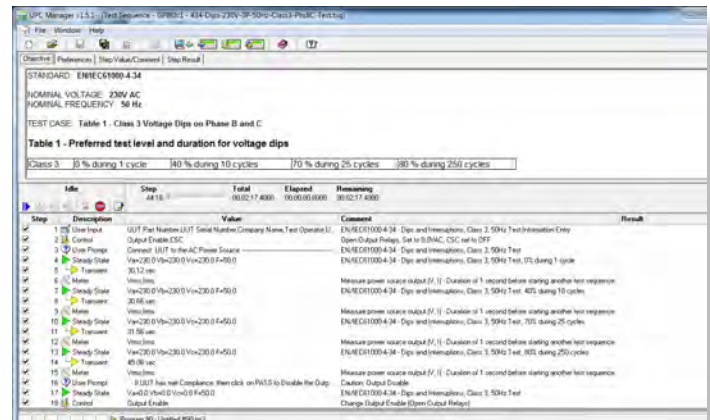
UPC Manager v1.5.2 - [Test Sequence - GP800-1 - 434-Dips-230V-3P-50Hz-Class3-PhBC-Test.tsq]

File Window Help

Objective | Preferences | Step Value/Comment | Step Result

STANDARD: EN/IEC61000-4-34

NOMINAL VOLTAGE: 230V AC
NOMINAL FREQUENCY: 50 Hz

TEST CASE: Table 1 - Class 3 Voltage Dips on Phase B and C

Table 1 - Preferred test level and duration for voltage dips

| Class 3 | 0 % during 1 cycle | 40 % during 10 cycles | 70 % during 25 cycles | 80 % during 250 cycles |
|---|---|---|---|---|

Idle | Step 4416 | Total 00:02:17.4000 | Elapsed 00:00:00.0000 | Remaining 00:02:17.4000

| Step | Description | Value | Comment | Result |
|---|---|---|---|---|
| 1 | User Input | UUT Part Number,UUT Serial Number,Company Name,Test Operator U... | EN/IEC61000-4-34 - Dips and Interruptions, Class 3, 50Hz Test Information Entry | |
| 2 | Control | Output Enable,CSC | Open Output Relays, Set to 0VAC, CSC set to OFF | |
| 3 | User Prompt | Connect UUT to the AC Power Source | EN/IEC61000-4-34 - Dips and Interruptions, Class 3, 50Hz Test | |
| 4 | Steady State | Va=230.0 Vb=230.0 Vc=230.0 F=50.0 | EN/IEC61000-4-34 - Dips and Interruptions, Class 3, 50Hz Test, 0% during 1 cycle | |
| 5 | Transient | 30.12 sec | | |
| 6 | Meter | Vrms,Irms | Measure power source output (V, I) - Duration of 1 second before starting another test sequence | |
| 7 | Steady State | Va=230.0 Vb=230.0 Vc=230.0 F=50.0 | EN/IEC61000-4-34 - Dips and Interruptions, Class 3, 50Hz Test, 40% during 10 cycles | |
| 8 | Transient | 30.66 sec | | |
| 9 | Meter | Vrms,Irms | Measure power source output (V, I) - Duration of 1 second before starting another test sequence | |
| 10 | Steady State | Va=230.0 Vb=230.0 Vc=230.0 F=50.0 | EN/IEC61000-4-34 - Dips and Interruptions, Class 3, 50Hz Test, 70% during 25 cycles | |
| 11 | Transient | 31.56 sec | | |
| 12 | Meter | Vrms,Irms | Measure power source output (V, I) - Duration of 1 second before starting another test sequence | |
| 13 | Steady State | Va=230.0 Vb=230.0 Vc=230.0 F=50.0 | EN/IEC61000-4-34 - Dips and Interruptions, Class 3, 50Hz Test, 80% during 250 cycles | |
| 14 | Transient | 45.06 sec | | |
| 15 | Meter | Vrms,Irms | Measure power source output (V, I) - Duration of 1 second before starting another test sequence | |
| 16 | User Prompt | If UUT has met Compliance, then click on PASS to Disable the Outp... | Caution: Output Disable | |
| 17 | Steady State | Va=0.0 Vb=0.0 Vc=0.0 F=50.0 | EN/IEC61000-4-34 - Dips and Interruptions, Class 3, 50Hz Test | |
| 18 | Control | Output Enable | Change Output Enable (Open Output Relays) | |

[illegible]